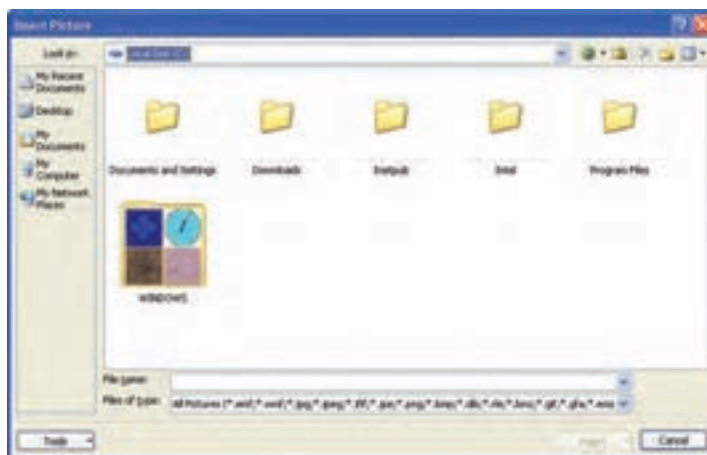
Insert Picture

Look in:

Local Disk (C:)

My Recent Documents

Desktop

My Documents

My Computer

My Network Places

Documents and Settings

Downloads

Inetpub

Intel

Program Files

WINDOWS

File name:

Files of type:

All Pictures (*.emf;*.wmf;*.jpg;*.jpeg;*.jfif;*.jpe;*.png;*.bmp;*.dib;*.rle;*.bmz;*.gif;*.gfa;*.emz

Tools

Insert

Cancel